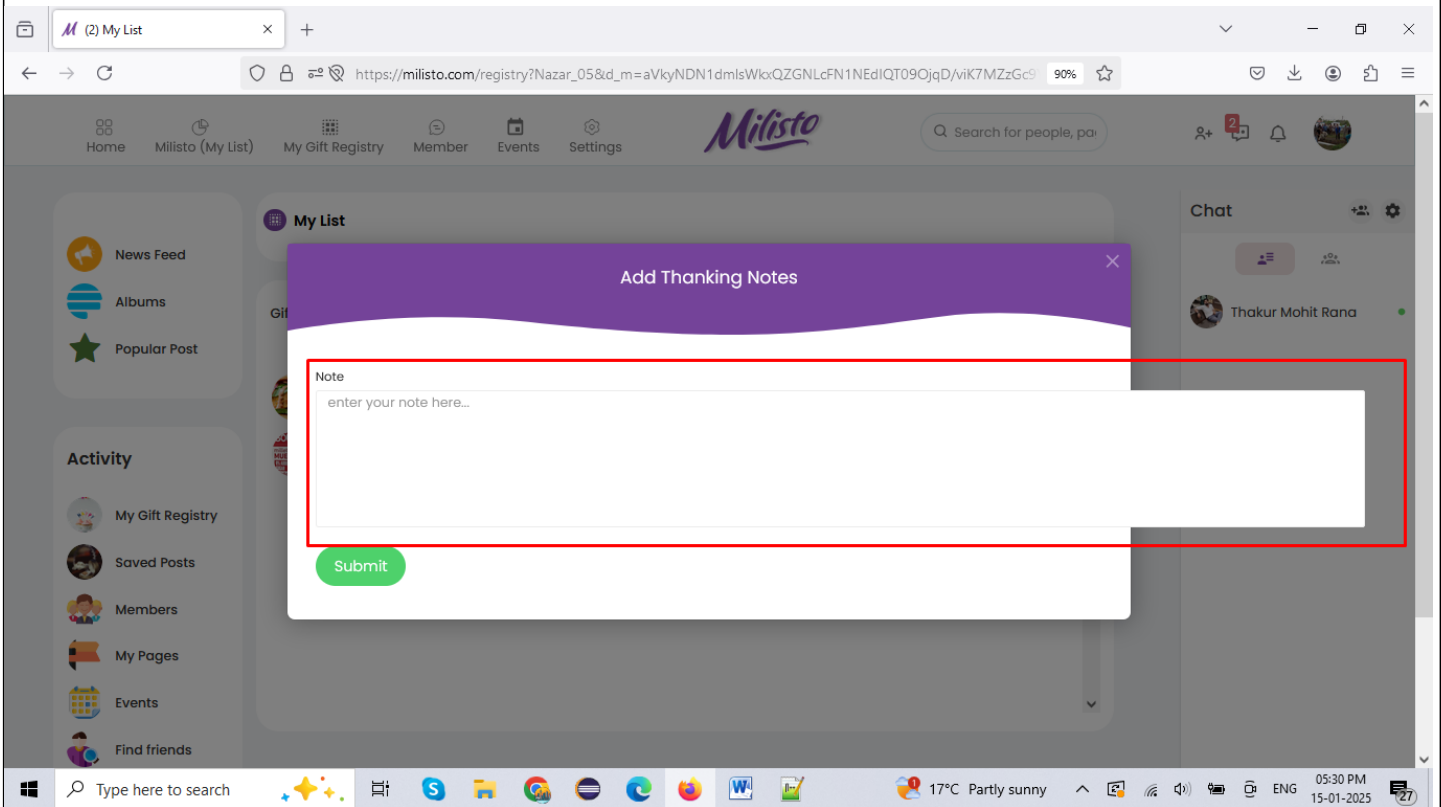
(2) My List

https://milisto.com/registry?Nazar_05&d_m=aVkyNDN1dmlsWkxQZGNLcFN1NEdIQT09OjqD/viK7MZzGc9 90%

Home Milisto (My List) My Gift Registry Member Events Settings

Milisto

Search for people, pa

2

News Feed

Albums

Popular Post

Activity

My Gift Registry

Saved Posts

Members

My Pages

Events

Find friends

My List

Gif

Chat

Thakur Mohit Rana

Add Thanking Notes

Note

enter your note here...

Submit

Type here to search

17°C Partly sunny

ENG

05:30 PM
15-01-2025

27